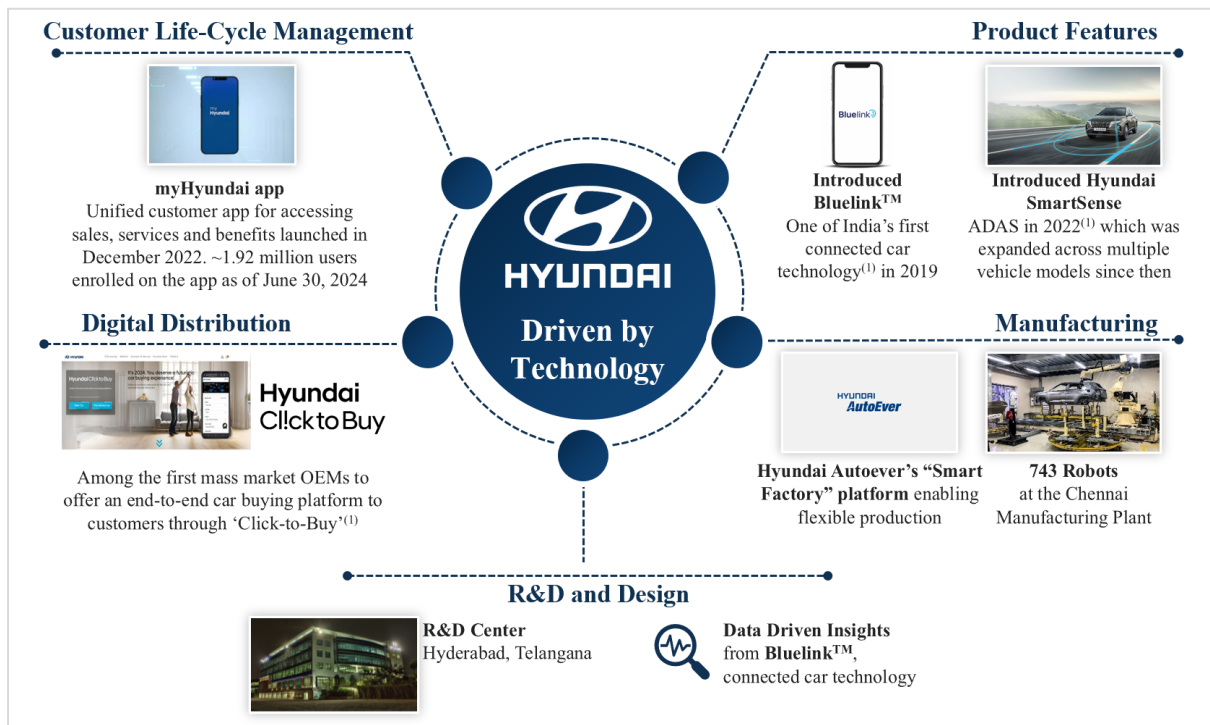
Customer Life-Cycle Management

my Hyundai

myHyundai app
Unified customer app for accessing sales, services and benefits launched in December 2022. ~1.92 million users enrolled on the app as of June 30, 2024

Product Features

Bluelink

Introduced Bluelink$^{TM}$
One of India's first connected car technology$^{(1)}$ in 2019

Introduced Hyundai SmartSense
ADAS in 2022$^{(1)}$ which was expanded across multiple vehicle models since then

HYUNDAI
Driven by Technology

Digital Distribution

Hyundai Click to Buy

Among the first mass market OEMs to offer an end-to-end car buying platform to customers through 'Click-to-Buy'$^{(1)}$

Manufacturing

HYUNDAI AutoEver

Hyundai Autoever's "Smart Factory" platform enabling flexible production

743 Robots
at the Chennai Manufacturing Plant

R&D and Design

R&D Center
Hyderabad, Telangana

Data Driven Insights
from Bluelink$^{TM}$,
connected car technology